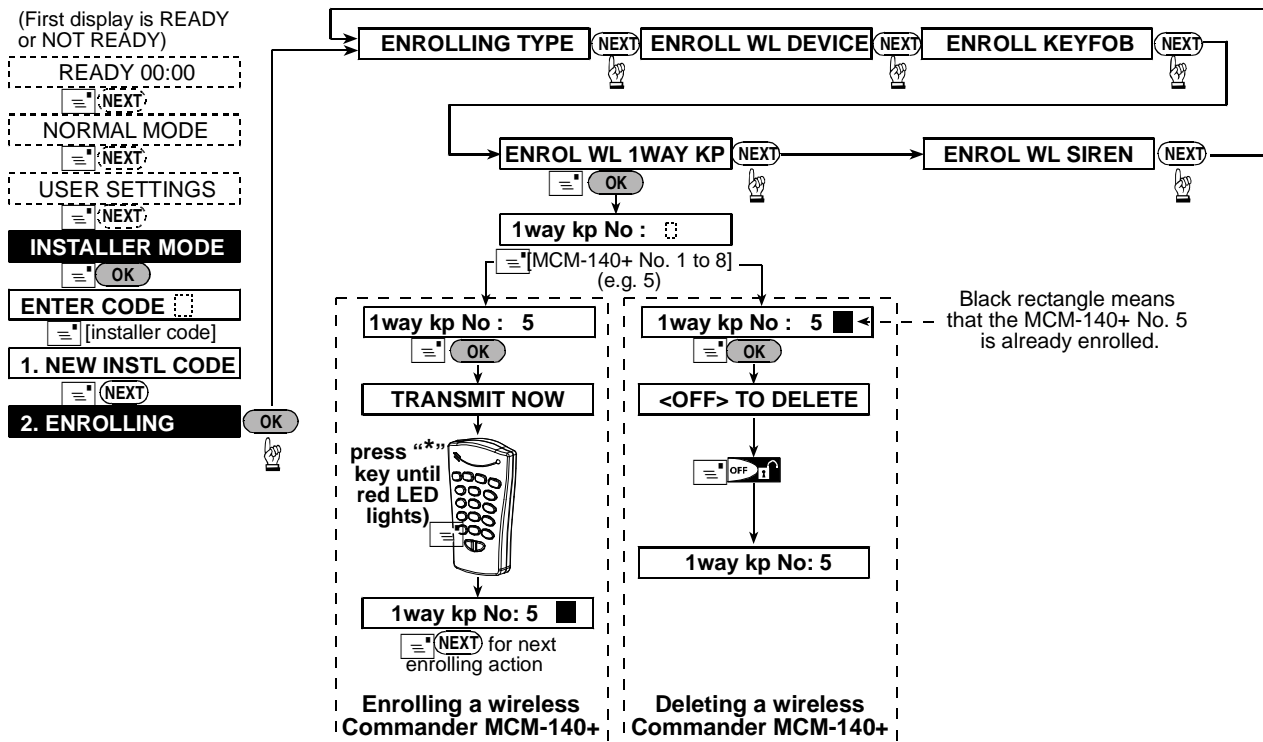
(First display is READY or NOT READY)

READY 00:00

NEXT

NORMAL MODE

NEXT

USER SETTINGS

NEXT

INSTALLER MODE

OK

ENTER CODE

[installer code]

1. NEW INSTL CODE

NEXT

2. ENROLLING

OK

ENROLLING TYPE

NEXT

ENROLL WL DEVICE

NEXT

ENROLL KEYFOB

NEXT

ENROL WL 1WAY KP

NEXT

ENROL WL SIREN

NEXT

OK

1way kp No :

[MCM-140+ No. 1 to 8] (e.g. 5)

1way kp No : 5

OK

TRANSMIT NOW

press "*" key until red LED lights)

1way kp No: 5

NEXT for next enrolling action

Enrolling a wireless Commander MCM-140+

1way kp No : 5

OK

<OFF> TO DELETE

OFF

1way kp No: 5

Deleting a wireless Commander MCM-140+

Black rectangle means that the MCM-140+ No. 5 is already enrolled.